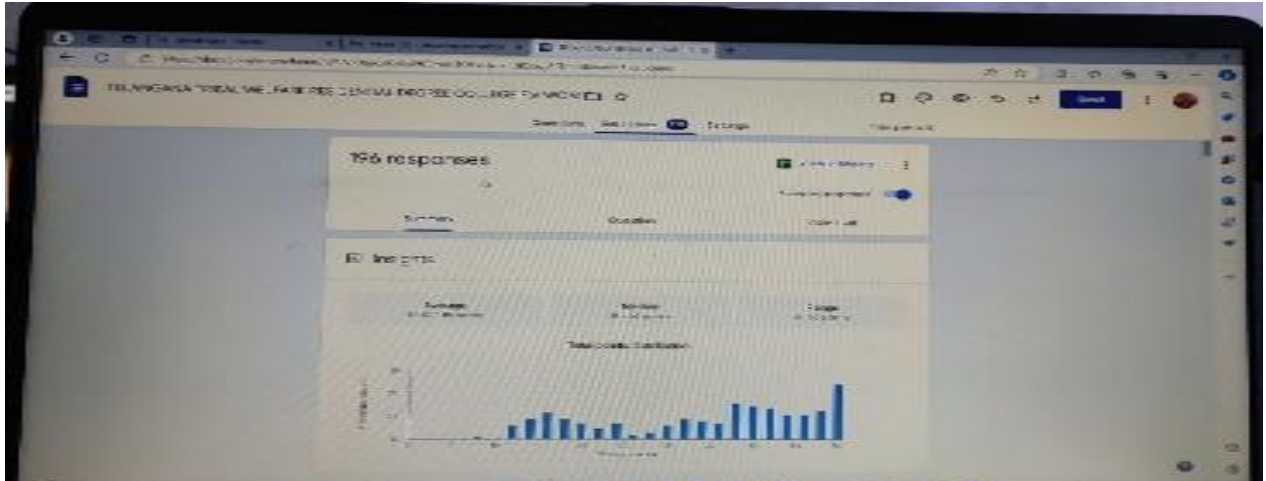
TELANGANA TRIBAL WELFARE RESIDENTIAL DEGREE COLLEGE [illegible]

Questions Responses 196 Settings

Send

196 responses

Summary Question Individual

Insights

Average
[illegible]

Median
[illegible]

Range
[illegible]

Total points distribution

Points scored